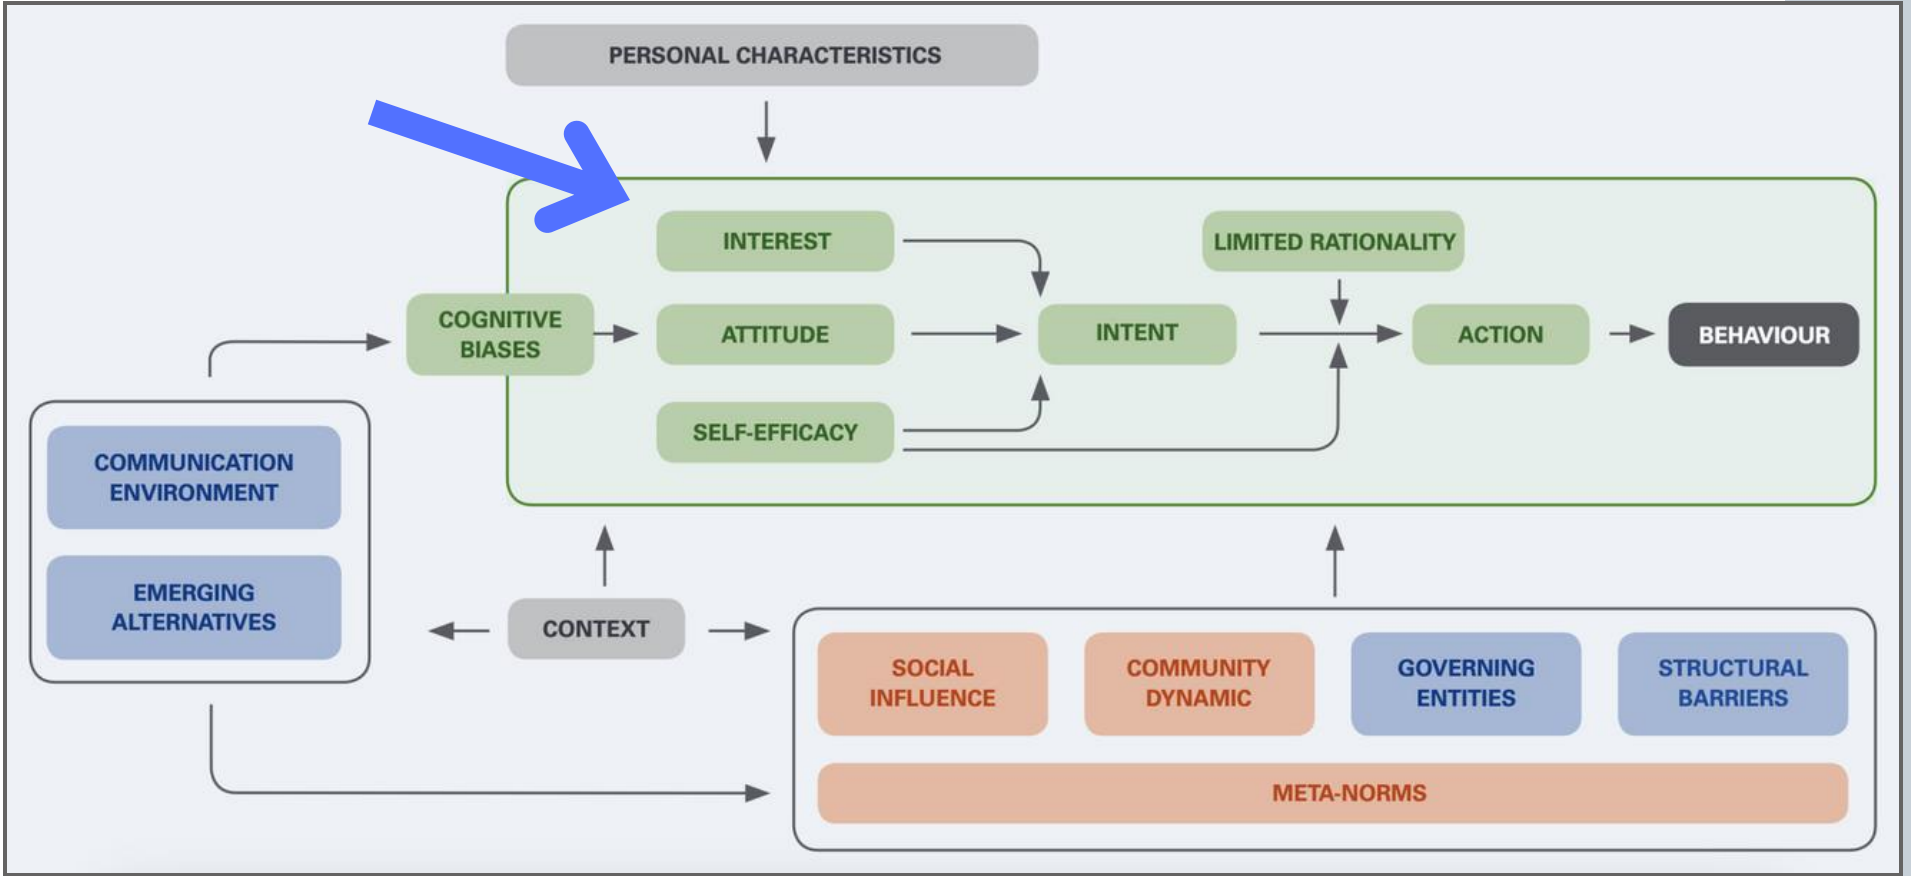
PERSONAL CHARACTERISTICS

INTEREST

LIMITED RATIONALITY

COGNITIVE BIASES

ATTITUDE

INTENT

ACTION

BEHAVIOUR

SELF-EFFICACY

COMMUNICATION ENVIRONMENT

EMERGING ALTERNATIVES

CONTEXT

SOCIAL INFLUENCE

COMMUNITY DYNAMIC

GOVERNING ENTITIES

STRUCTURAL BARRIERS

META-NORMS